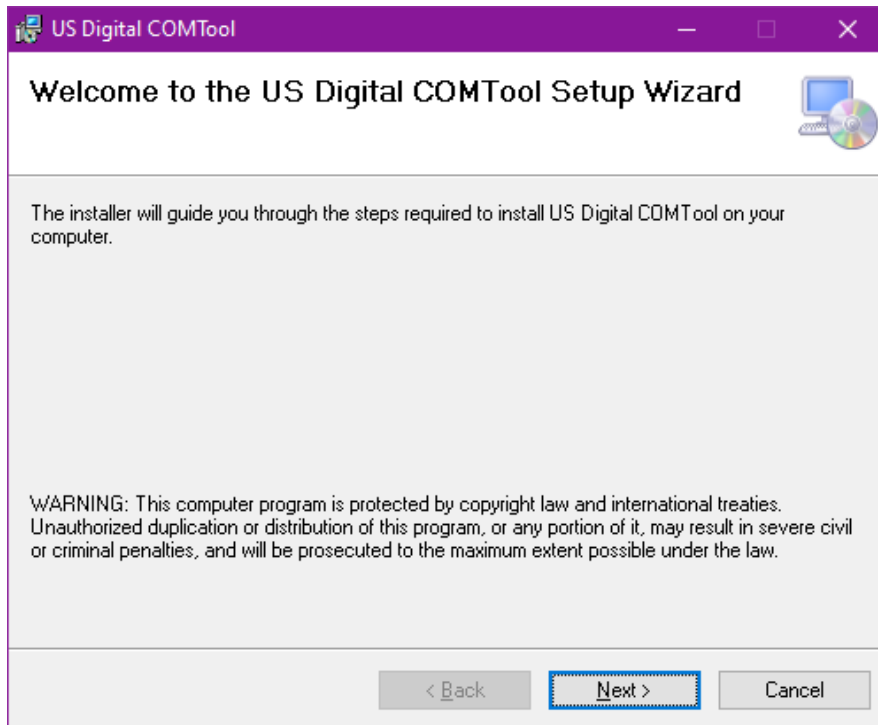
US Digital COMTool

Welcome to the US Digital COMTool Setup Wizard

The installer will guide you through the steps required to install US Digital COMTool on your computer.

WARNING: This computer program is protected by copyright law and international treaties. Unauthorized duplication or distribution of this program, or any portion of it, may result in severe civil or criminal penalties, and will be prosecuted to the maximum extent possible under the law.

< Back
Next >
Cancel